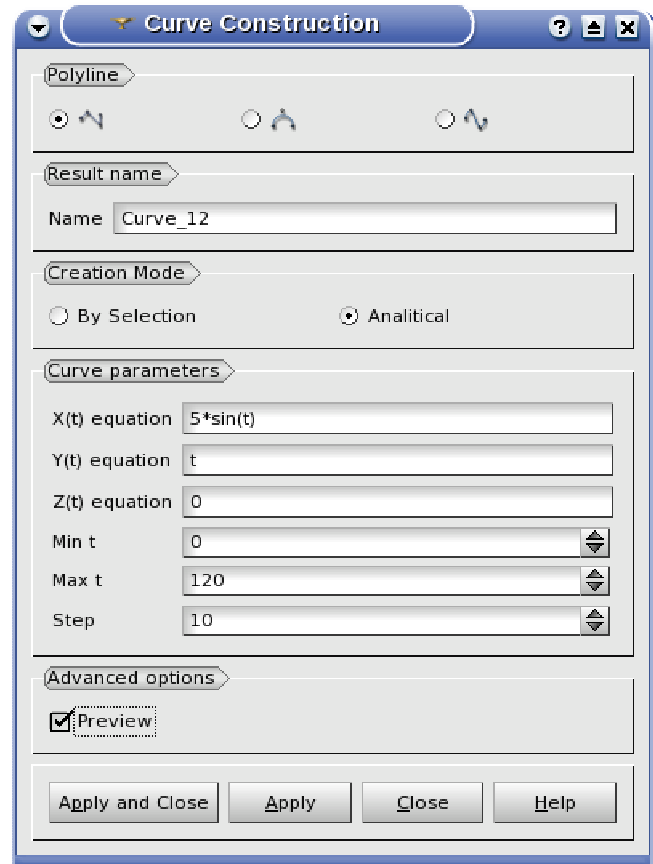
Curve Construction

Polyline

Result name

Name Curve_12

Creation Mode

By Selection

Analitical

Curve parameters

X(t) equation 5*sin(t)

Y(t) equation t

Z(t) equation 0

Min t 0

Max t 120

Step 10

Advanced options

Preview

Apply and Close

Apply

Close

Help